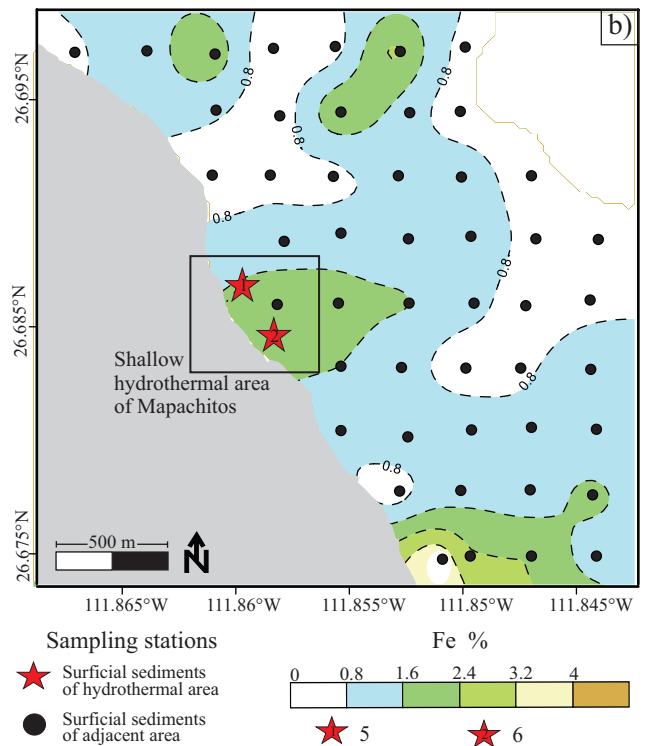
b)

26.695°N
26.685°N
26.675°N

0.8
0.8
0.8
0.8
0.8
0.8
0.8

1
2

Shallow hydrothermal area of Mapachitos

500 m

N

111.865°W
111.86°W
111.855°W
111.85°W
111.845°W

Sampling stations

Surficial sediments of hydrothermal area

Surficial sediments of adjacent area

Fe %

0
0.8
1.6
2.4
3.2
4

5
6